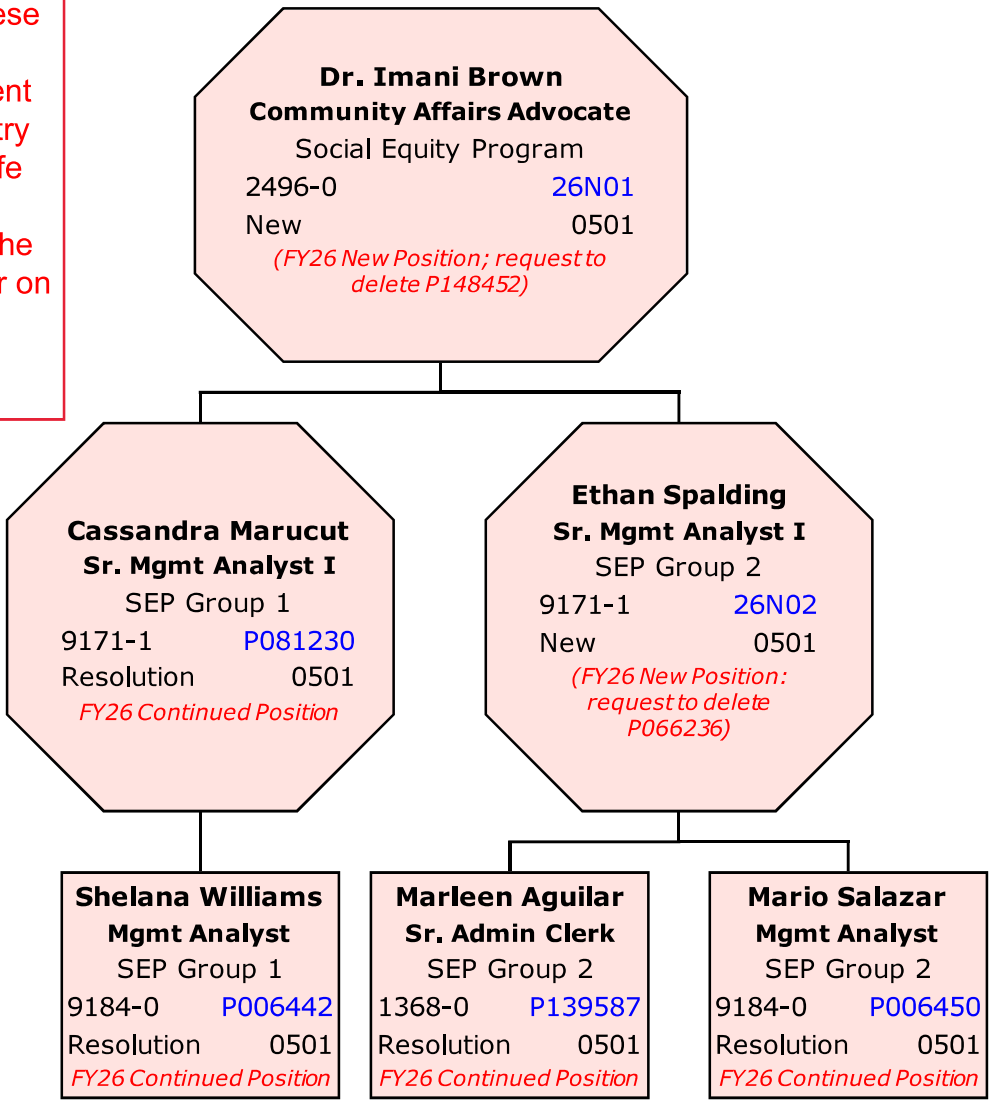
ese
ent
try
fe
he
r on

**Dr. Imani Brown**
**Community Affairs Advocate**
Social Equity Program
2496-0 26N01
New 0501
*(FY26 New Position; request to delete P148452)*

**Cassandra Marucut**
**Sr. Mgmt Analyst I**
SEP Group 1
9171-1 P081230
Resolution 0501
*FY26 Continued Position*

**Ethan Spalding**
**Sr. Mgmt Analyst I**
SEP Group 2
9171-1 26N02
New 0501
*(FY26 New Position: request to delete P066236)*

**Shelana Williams**
**Mgmt Analyst**
SEP Group 1
9184-0 P006442
Resolution 0501
*FY26 Continued Position*

**Marleen Aguilar**
**Sr. Admin Clerk**
SEP Group 2
1368-0 P139587
Resolution 0501
*FY26 Continued Position*

**Mario Salazar**
**Mgmt Analyst**
SEP Group 2
9184-0 P006450
Resolution 0501
*FY26 Continued Position*